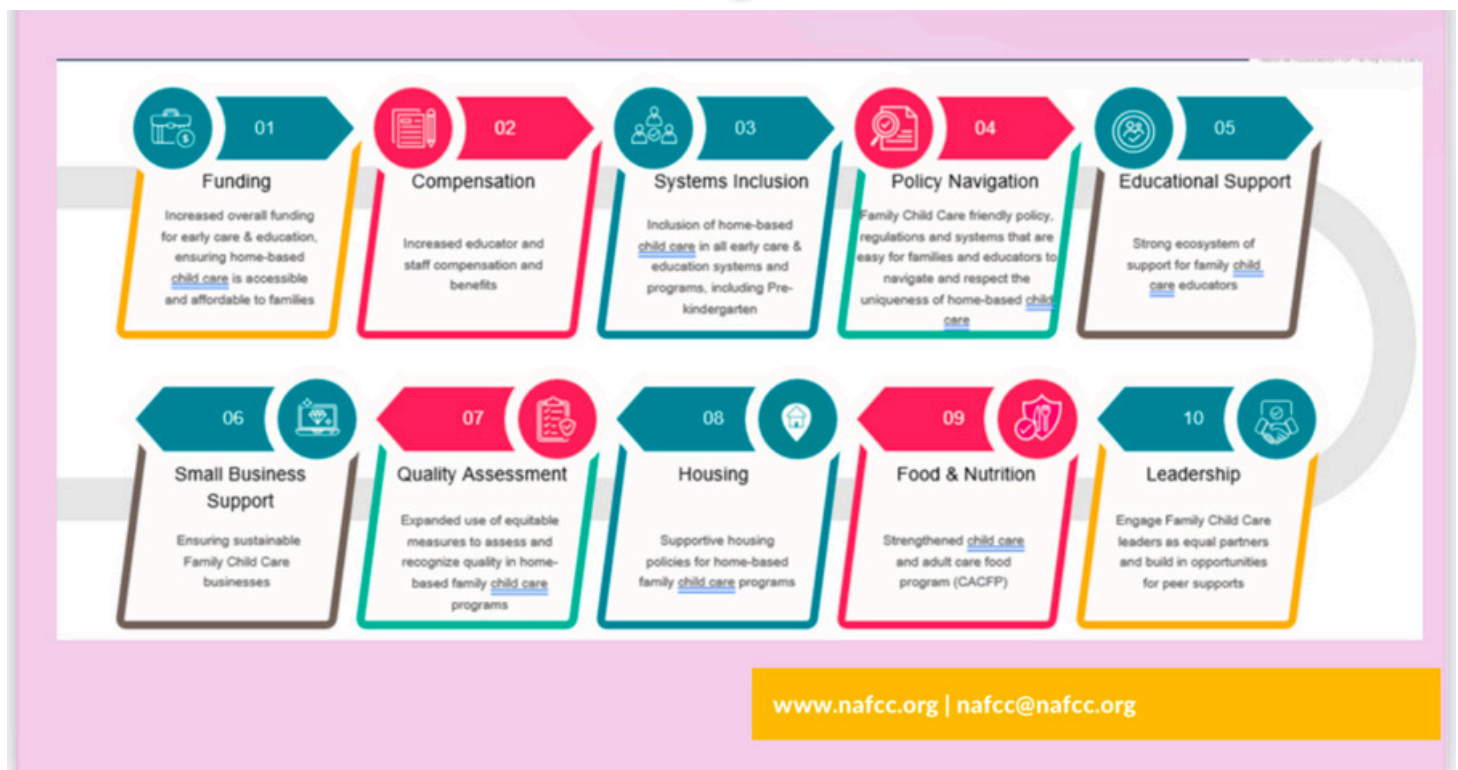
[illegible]

01
Funding
Increased overall funding for early care & education, ensuring home-based child care is accessible and affordable to families

02
Compensation
Increased educator and staff compensation and benefits

03
Systems Inclusion
Inclusion of home-based child care in all early care & education systems and programs, including Pre-kindergarten

04
Policy Navigation
Family Child Care friendly policy, regulations and systems that are easy for families and educators to navigate and respect the uniqueness of home-based child care

05
Educational Support
Strong ecosystem of support for family child care educators

06
Small Business Support
Ensuring sustainable Family Child Care businesses

07
Quality Assessment
Expanded use of equitable measures to assess and recognize quality in home-based family child care programs

08
Housing
Supportive housing policies for home-based family child care programs

09
Food & Nutrition
Strengthened child care and adult care food program (CACFP)

10
Leadership
Engage Family Child Care leaders as equal partners and build in opportunities for peer supports

www.nafcc.org | nafcc@nafcc.org